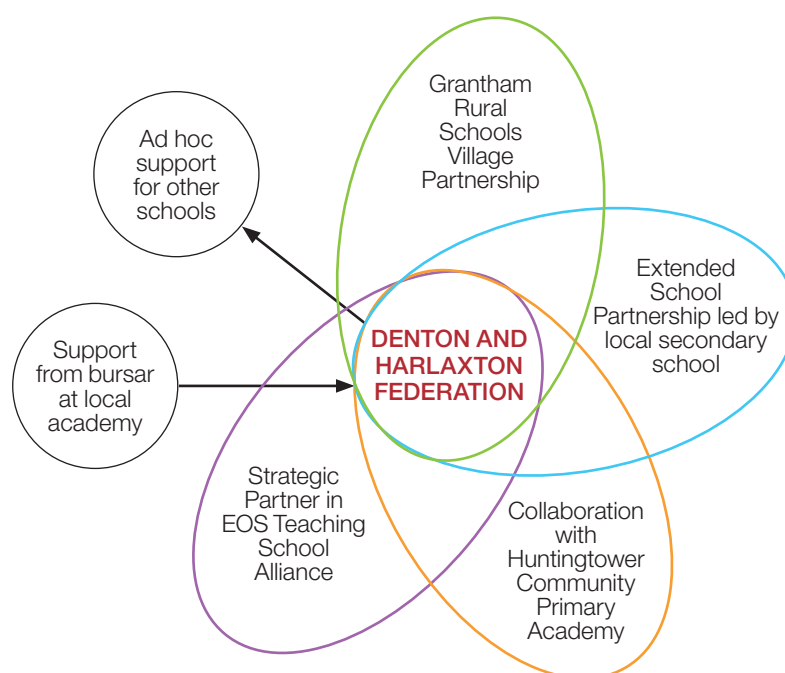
Grantham Rural Schools Village Partnership

Ad hoc support for other schools

Extended School Partnership led by local secondary school

DENTON AND HARLAXTON FEDERATION

Support from bursar at local academy

Strategic Partner in EOS Teaching School Alliance

Collaboration with Huntingtower Community Primary Academy